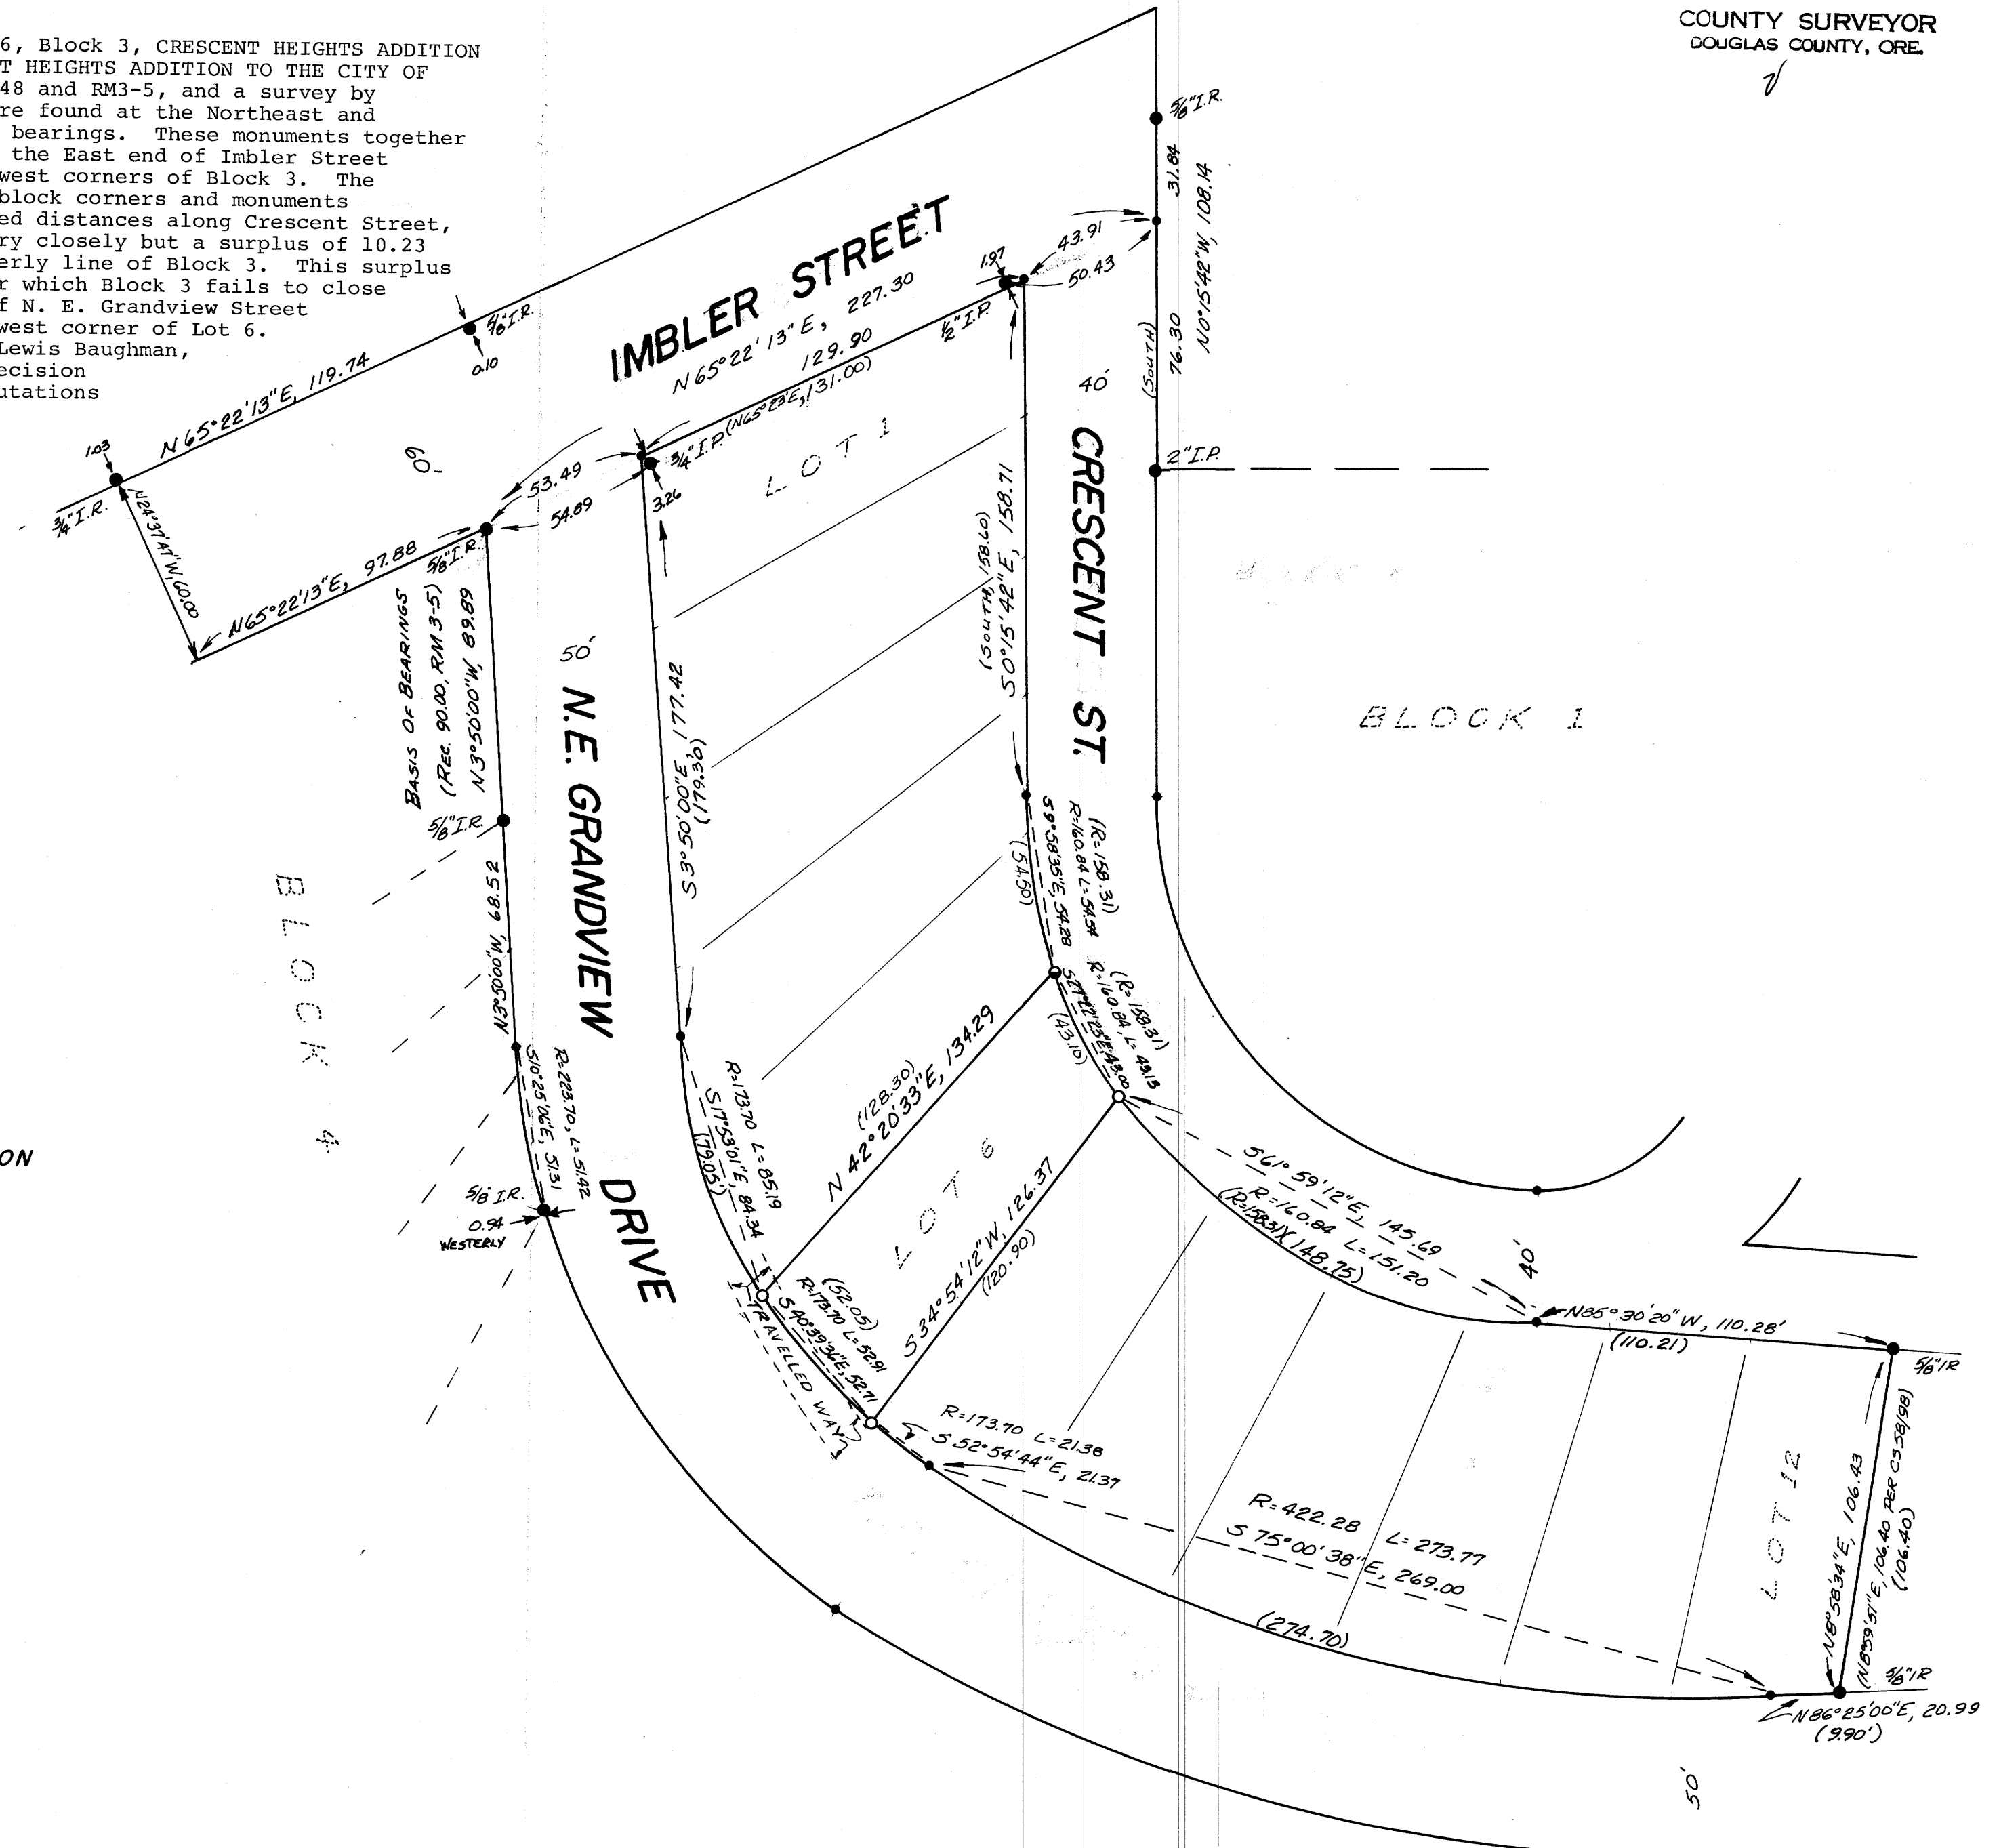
6, Block 3, CRESCENT HEIGHTS ADDITION
T HEIGHTS ADDITION TO THE CITY OF
48 and RM3-5, and a survey by
re found at the Northeast and
bearings. These monuments together
the East end of Imbler Street
west corners of Block 3. The
block corners and monuments
ed distances along Crescent Street,
ry closely but a surplus of 10.23
erly line of Block 3. This surplus
r which Block 3 fails to close
f N. E. Grandview Street
west corner of Lot 6.
Lewis Baughman,
ecision
utations

COUNTY SURVEYOR
DOUGLAS COUNTY, ORE.

IMBLER STREET
N 65°22'13"E, 227.30
129.90
N65°22'13"E, 119.74
3/4"I.P. (N65°23'E, 131.00)
1/2"I.P.
5/8"I.R.
0.10
1.03
3/4"I.R.
N24°37'47"W, 60.00
N65°22'13"E, 97.88
60'
53.49
54.89
3.26
5/8"I.R.
1.97
43.91
50.43
5/8"I.R.
31.84
N0°15'42"W, 108.14
76.30
(SOUTH)
40'
2"I.P.
LOT 1
CRESCENT ST.
(SOUTH) (158.10)
S0°15'42"E, 158.71
BASIS OF BEARINGS
(REC. 90.00, RM 3-5)
N3°50'00"W, 89.89
5/8"I.R.
50'
N.E. GRANDVIEW
S3°50'00"E, 177.42
(179.30)
BLOCK 1
(R=158.31)
R=160.84 L=54.54
S9°58'35"E, 54.28
(54.50)
(R=158.31)
R=160.84 L=43.15
S27°22'23"E, 43.00
(43.10)
BLOCK 4
N3°50'00"W, 68.52
R=223.70, L=51.42
S10°25'06"E, 51.31
5/8"I.R.
0.94
WESTERLY
DRIVE
ON
R=173.70 L=85.19
S17°53'01"E, 84.34
(79.05)
(128.30)
N 42°20'33"E, 134.29
LOT 6
S34°54'12"W, 126.37
(120.90)
(52.05)
R=173.70 L=52.91
S40°39'36"E, 52.71
TRAVELLED WAY
S61°59'12"E, 145.69
R=160.84 L=151.20
(R=158.31)(148.75)
40'
N85°30'20"W, 110.28'
(110.21)
5/8"IR
R=173.70 L=21.38
S 52°54'44"E, 21.37
R=422.28 L=273.77
S 75°00'38"E, 269.00
(274.70)
LOT 12
N8°58'34"E, 106.43
(N8°59'51"E, 106.40 PER CS 8198)
(106.40)
5/8"IR
N86°25'00"E, 20.99
(9.90')
50'